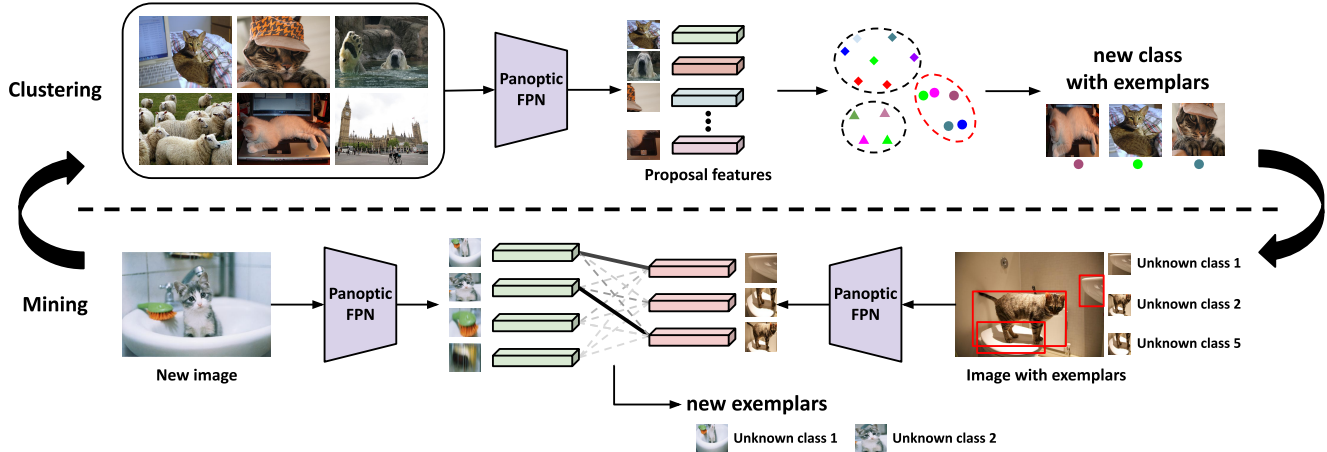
Clustering

Panoptic FPN

Proposal features

new class with exemplars

Mining

New image

Panoptic FPN

new exemplars

Unknown class 1

Unknown class 2

Panoptic FPN

Image with exemplars

Unknown class 1

Unknown class 2

Unknown class 5